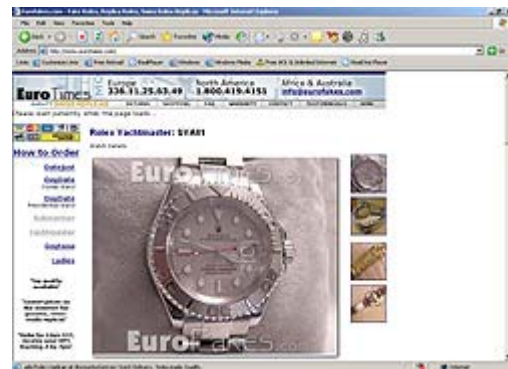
EuroFakes.com - Fake Rolex, Replica Rolex, Swiss Rolex Replicas - Microsoft Internet Explorer

File Edit View Favorites Tools Help

Back Search Favorites Media

Address http://www.eurofakes.com/

Links

Euro Times

Europe 336.31.25.03.49

North America 1.800.419.4155

Africa & Australia info@eurofakes.com

Please wait patiently while the page loads...

Rolex Yachtmaster: SY461

Watch Details

How to Order

Datejust

OysterPerpetual

DayDate

Submariner

Yachtmaster

Daytona

Ladies

EuroFakes

EuroFakes.co